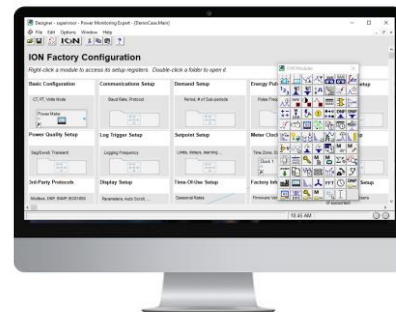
Designer - supervisor - Power Monitoring Expert - [DemoCase.Main]

File Edit Options Window Help

ION

ION Factory Configuration

Right-click a module to access its setup registers. Double-click a folder to open it.

Basic Configuration

CT, PT, Volts Mode

Power Meter

Communications Setup

Baud Rate, Protocol

Demand Setup

Period, # of Sub-periods

Energy Pul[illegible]

Pulse Freq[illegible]

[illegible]etup

Power Quality Setup

Sag/Swell, Transient

Log Trigger Setup

Logging Frequency

Setpoint Setup

Limits, delays, learning...

Meter Clock

Time Zone, D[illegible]

Clock 1

3rd-Party Protocols

Modbus, DNP, SNMP, IEC61850

Display Setup

Parameters, auto Scroll, ...

Time-Of-Use Setup

Seasonal Rates

Factory Info

Firmware Ver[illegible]

Setup

ION Modules

10:45 AM